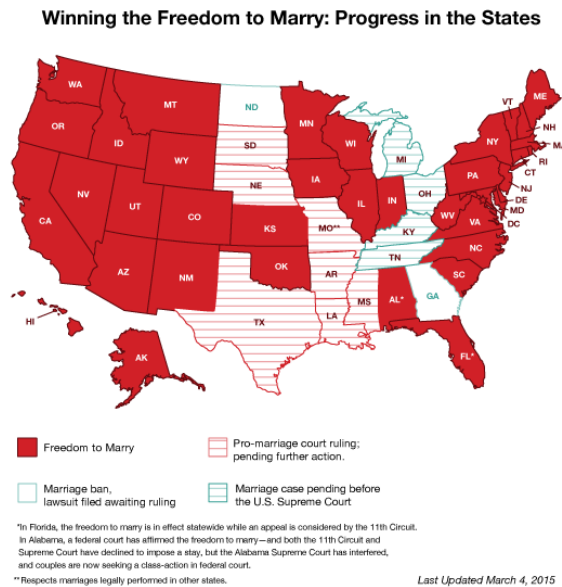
Winning the Freedom to Marry: Progress in the States

WA
OR
CA
ID
NV
MT
WY
UT
CO
AZ
NM
ND
SD
NE
KS
OK
TX
MN
IA
MO**
AR
LA
WI
IL
MI
IN
OH
KY
TN
MS
AL*
GA
FL*
SC
NC
VA
WV
PA
NY
VT
ME
NH
MA
RI
CT
NJ
DE
MD
DC
HI
AK

Freedom to Marry

Pro-marriage court ruling; pending further action.

Marriage ban, lawsuit filed awaiting ruling

Marriage case pending before the U.S. Supreme Court

*In Florida, the freedom to marry is in effect statewide while an appeal is considered by the 11th Circuit. In Alabama, a federal court has affirmed the freedom to marry—and both the 11th Circuit and Supreme Court have declined to impose a stay, but the Alabama Supreme Court has interfered, and couples are now seeking a class-action in federal court.

** Respects marriages legally performed in other states.

Last Updated March 4, 2015